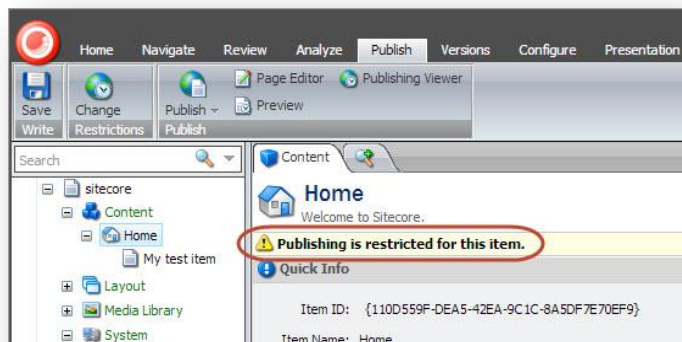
Home Navigate Review Analyze Publish Versions Configure Presentation

Save
Write

Change
Restrictions

Publish
Publish

Page Editor
Publishing Viewer
Preview

Search

sitecore
Content
Home
My test item
Layout
Media Library
System

Content

Home
Welcome to Sitecore.

Publishing is restricted for this item.

Quick Info

Item ID: {110D559F-DEA5-42EA-9C1C-8A5DF7E70EF9}

Item Name: Home